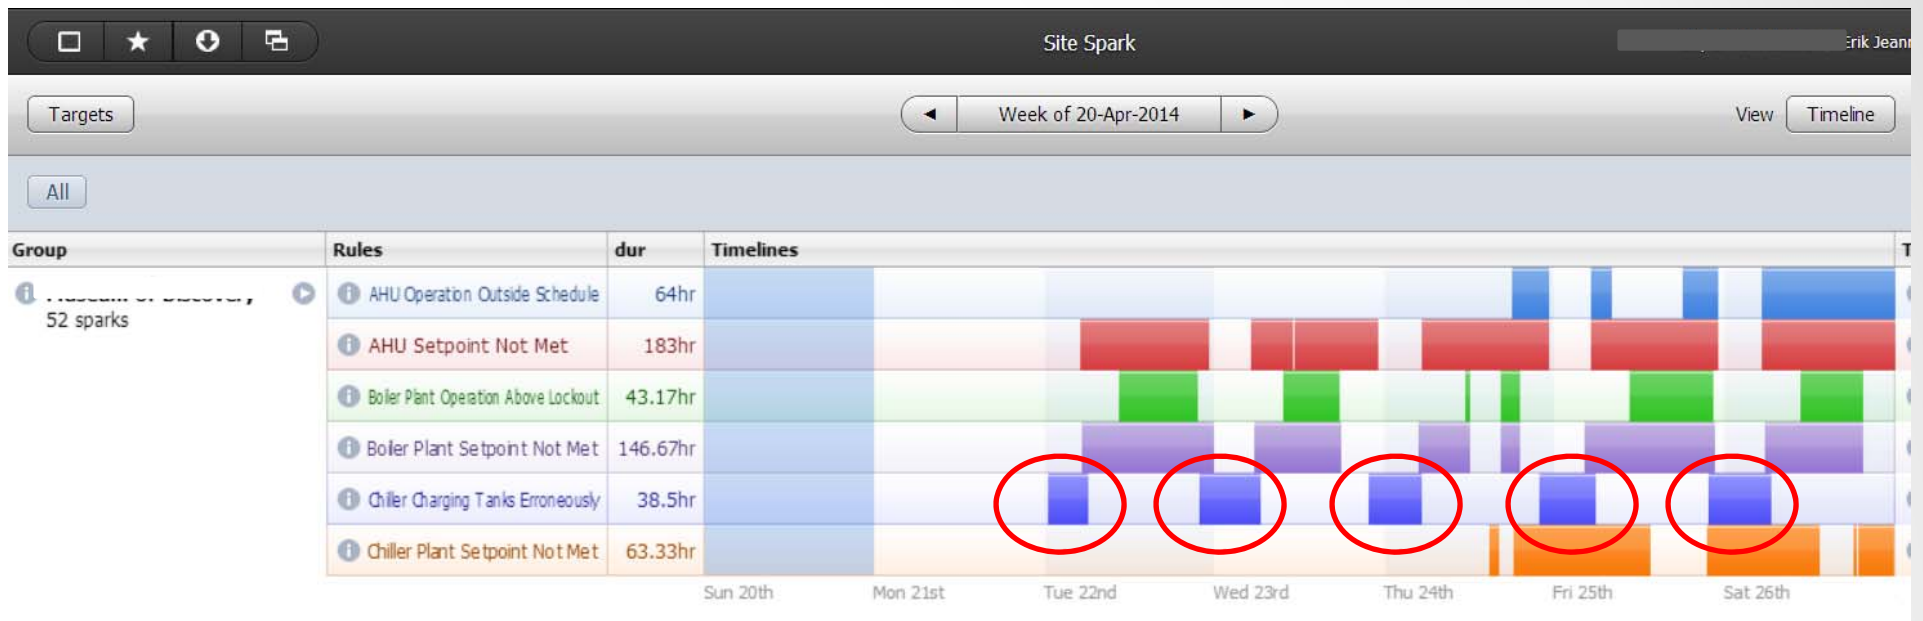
Site Spark

Erik Jean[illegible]

Targets

◄ Week of 20-Apr-2014 ►

View Timeline

All

| Group | Rules | dur | Timelines |
|---|---|---|---|
| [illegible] 52 sparks | AHU Operation Outside Schedule | 64hr | |
| | AHU Setpoint Not Met | 183hr | |
| | Boiler Plant Operation Above Lockout | 43.17hr | |
| | Boiler Plant Setpoint Not Met | 146.67hr | |
| | Chiller Charging Tanks Erroneously | 38.5hr | |
| | Chiller Plant Setpoint Not Met | 63.33hr | |

Sun 20th Mon 21st Tue 22nd Wed 23rd Thu 24th Fri 25th Sat 26th